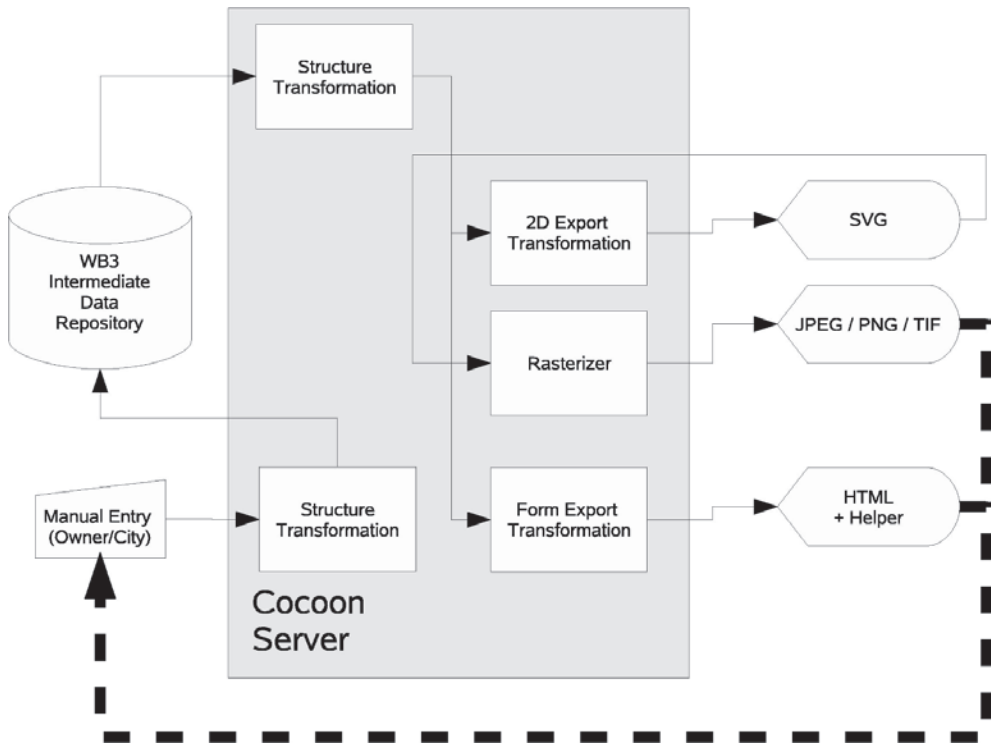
Structure Transformation

WB3 Intermediate Data Repository

2D Export Transformation

SVG

Rasterizer

JPEG / PNG / TIF

Manual Entry (Owner/City)

Structure Transformation

Form Export Transformation

HTML + Helper

Cocoon Server